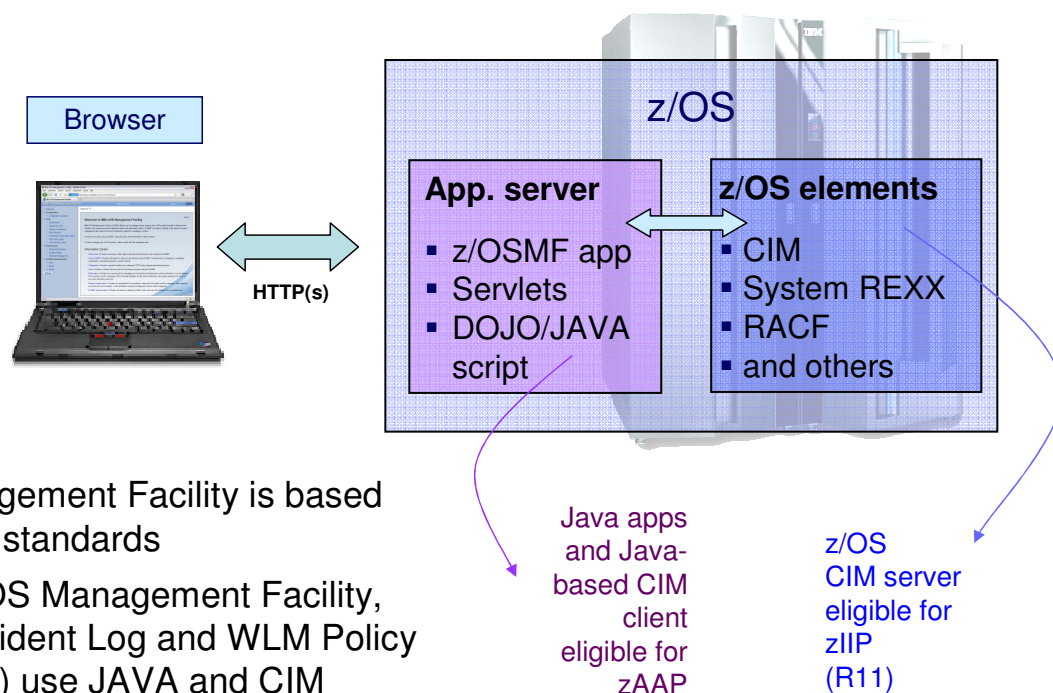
Browser

HTTP(s)

z/OS

App. server
▪ z/OSMF app
▪ Servlets
▪ DOJO/JAVA script

z/OS elements
▪ CIM
▪ System REXX
▪ RACF
▪ and others

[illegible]gement Facility is based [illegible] standards

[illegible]OS Management Facility, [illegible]ident Log and WLM Policy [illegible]) use JAVA and CIM

Java apps and Java-based CIM client eligible for zAAP

z/OS CIM server eligible for zIIP (R11)